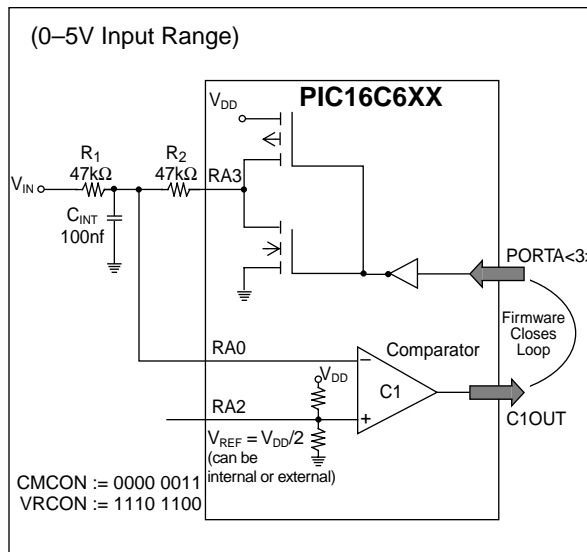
(0–5V Input Range)

PIC16C6XX

$V_{DD}$

$R_1$
47kΩ

$R_2$
47kΩ

$V_{IN}$

RA3

$C_{INT}$
100nf

PORTA<3:

Firmware Closes Loop

RA0

Comparator

$V_{DD}$

–

C1

RA2

+

C1OUT

$V_{REF} = V_{DD}/2$
(can be internal or external)

CMCON := 0000 0011
VRCON := 1110 1100